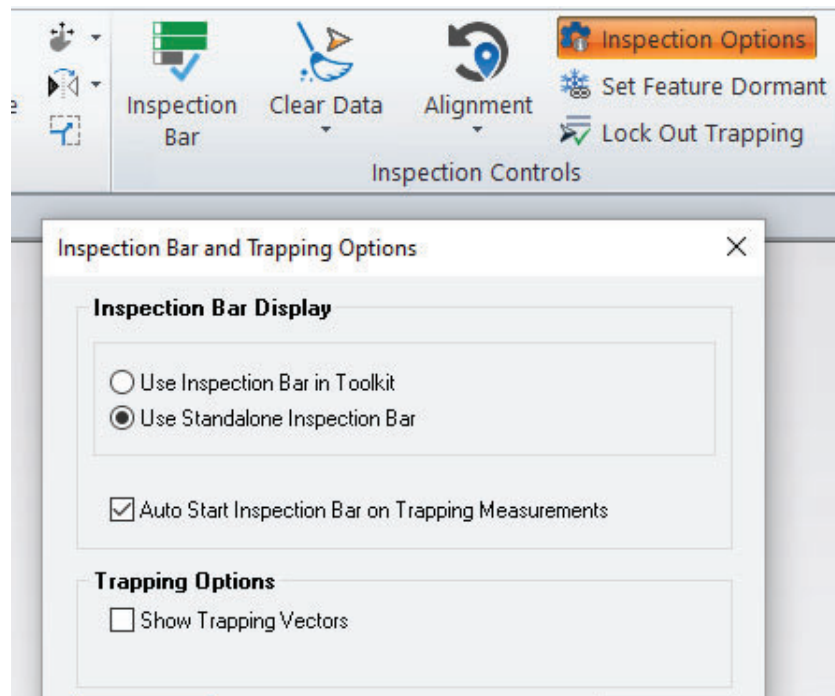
e

Inspection Bar

Clear Data

Alignment

Inspection Options

Set Feature Dormant

Lock Out Trapping

Inspection Controls

Inspection Bar and Trapping Options

×

Inspection Bar Display

Use Inspection Bar in Toolkit

Use Standalone Inspection Bar

Auto Start Inspection Bar on Trapping Measurements

Trapping Options

Show Trapping Vectors